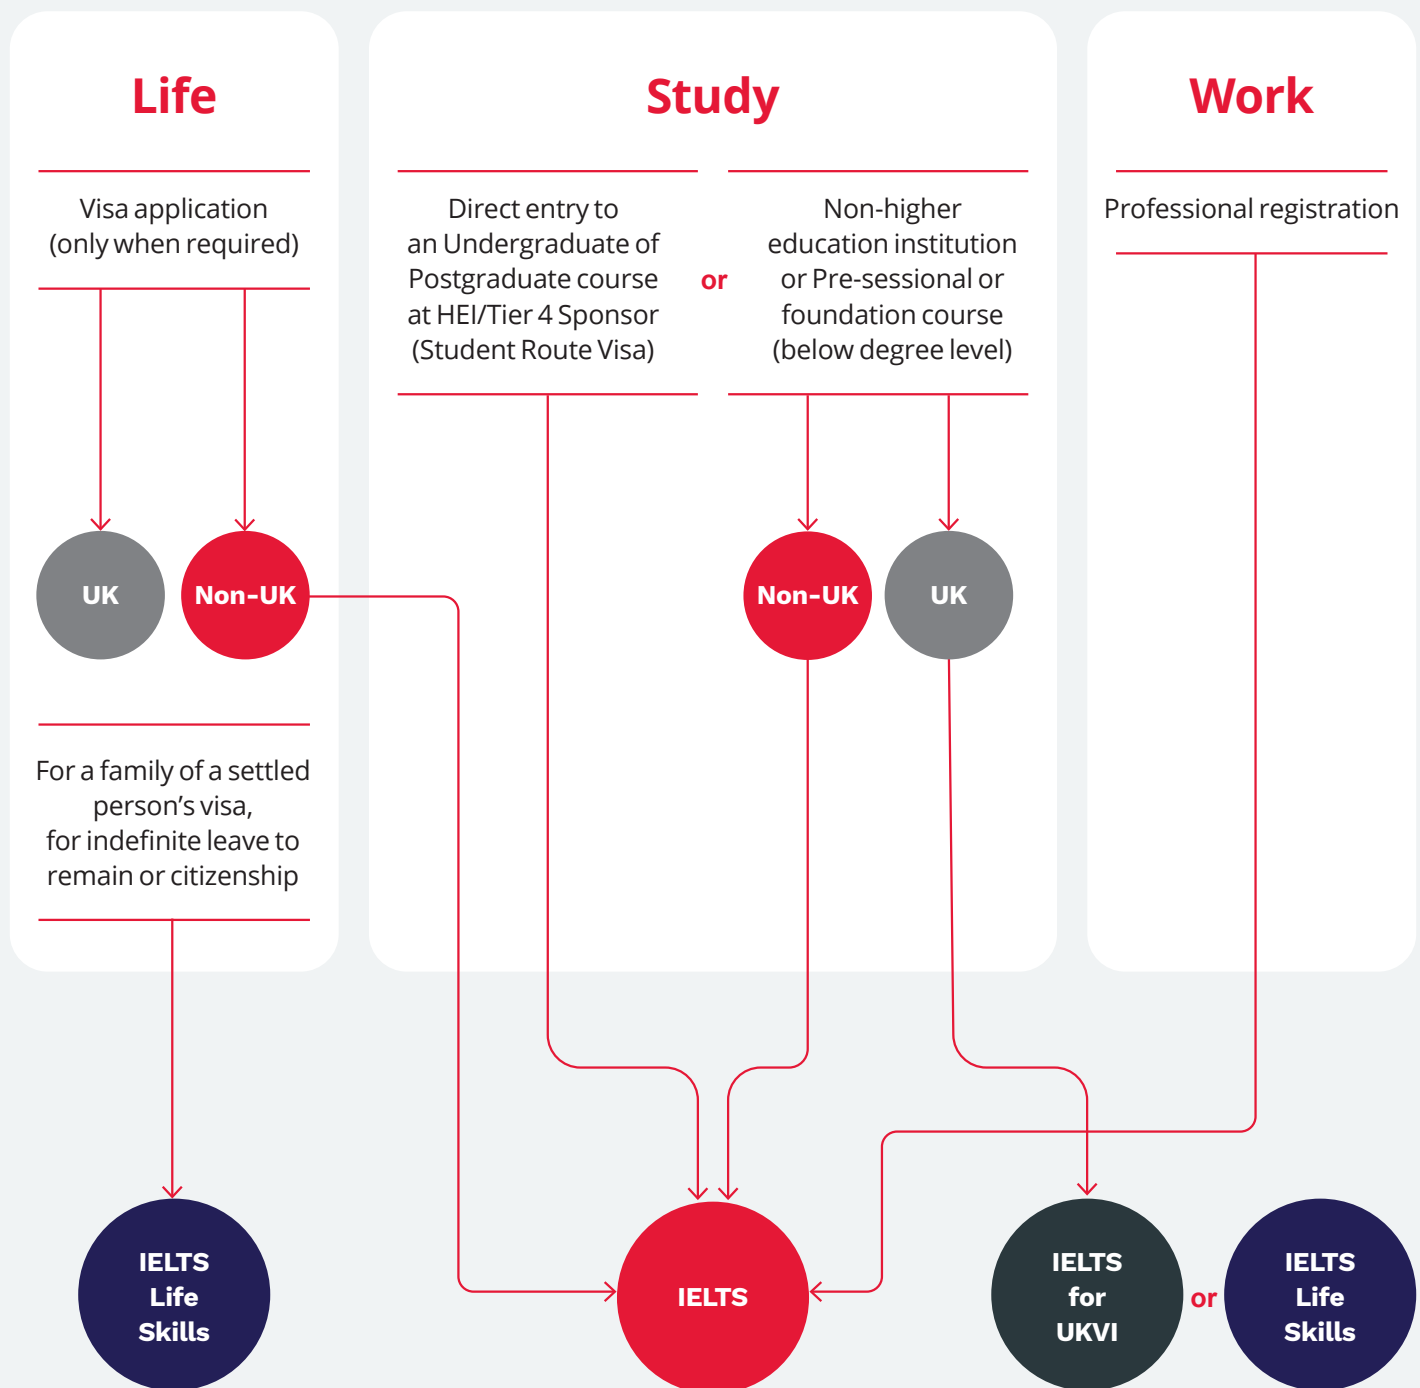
Life

Study

Work

Visa application (only when required)

Direct entry to an Undergraduate of Postgraduate course at HEI/Tier 4 Sponsor (Student Route Visa)

or

Non-higher education institution or Pre-sessional or foundation course (below degree level)

Professional registration

UK

Non-UK

Non-UK

UK

For a family of a settled person's visa, for indefinite leave to remain or citizenship

IELTS Life Skills

IELTS

IELTS for UKVI

or

IELTS Life Skills